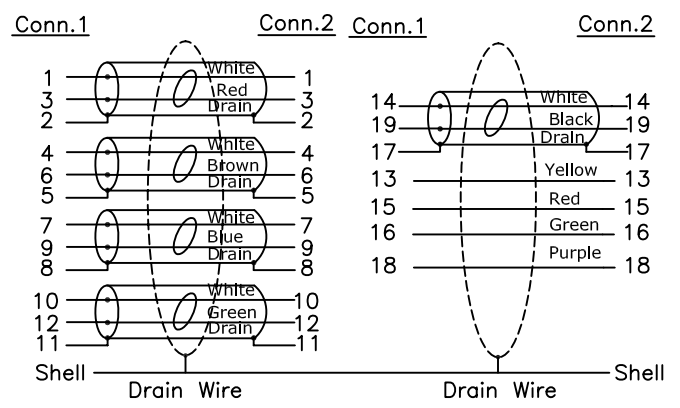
Conn.1 Conn.2

1 White 1
3 Red 3
2 Drain 2

4 White 4
6 Brown 6
5 Drain 5

7 White 7
9 Blue 9
8 Drain 8

10 White 10
12 Green 12
11 Drain 11

Shell

Drain Wire

Conn.1 Conn.2

14 White 14
19 Black 19
17 Drain 17
13 Yellow 13
15 Red 15
16 Green 16
18 Purple 18

Drain Wire

Shell